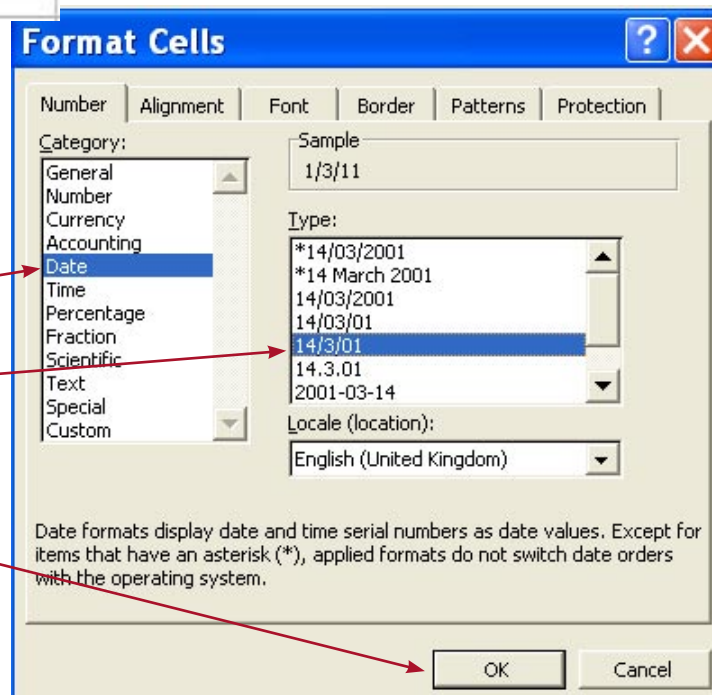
Format Cells

Number | Alignment | Font | Border | Patterns | Protection

Category:
General
Number
Currency
Accounting
Date
Time
Percentage
Fraction
Scientific
Text
Special
Custom

Sample
1/3/11

Type:
*14/03/2001
*14 March 2001
14/03/2001
14/03/01
14/3/01
14.3.01
2001-03-14

Locale (location):
English (United Kingdom)

Date formats display date and time serial numbers as date values. Except for items that have an asterisk (*), applied formats do not switch date orders with the operating system.

OK
Cancel